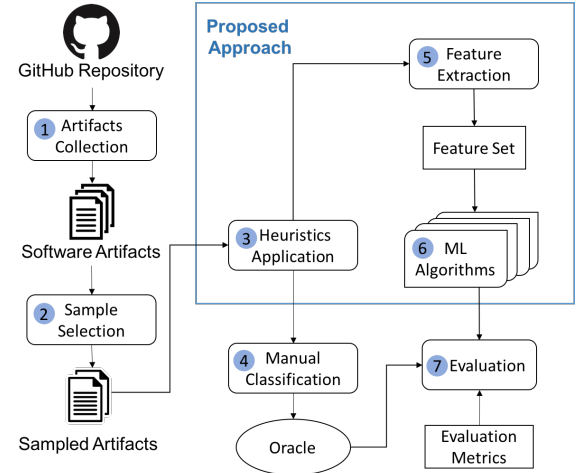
GitHub Repository

1 Artifacts Collection

Software Artifacts

2 Sample Selection

Sampled Artifacts

Proposed Approach

5 Feature Extraction

Feature Set

3 Heuristics Application

6 ML Algorithms

4 Manual Classification

7 Evaluation

Oracle

Evaluation Metrics